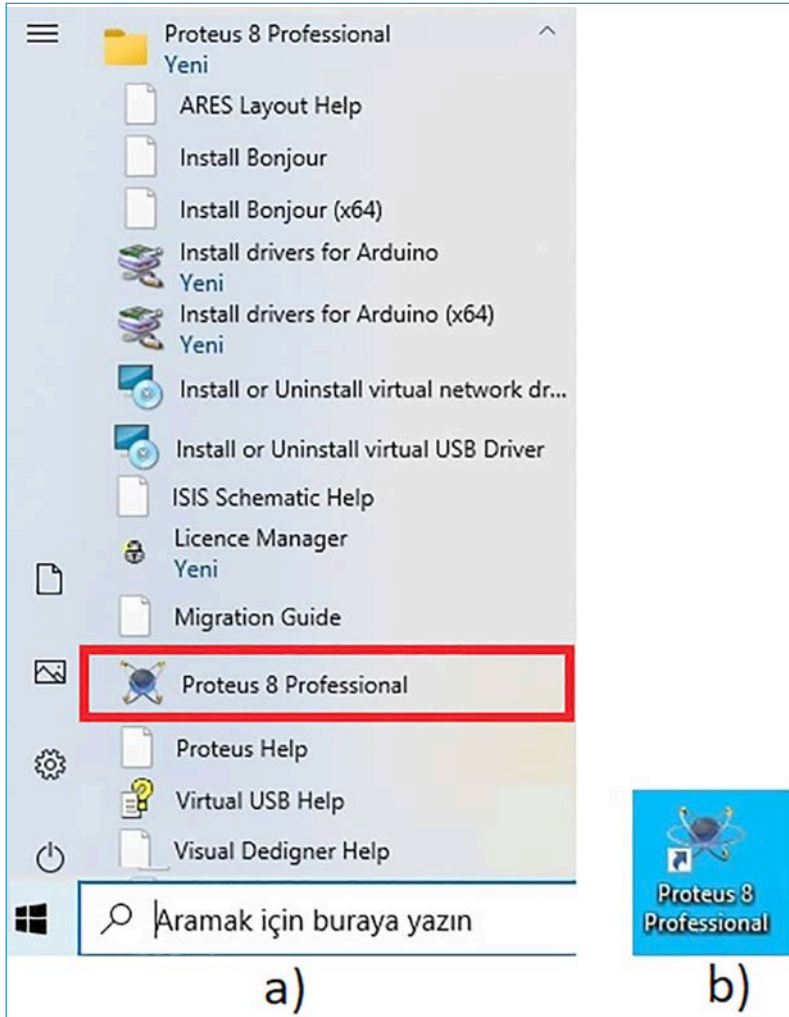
Proteus 8 Professional
Yeni

ARES Layout Help

Install Bonjour

Install Bonjour (x64)

Install drivers for Arduino
Yeni

Install drivers for Arduino (x64)
Yeni

Install or Uninstall virtual network dr...

Install or Uninstall virtual USB Driver

ISIS Schematic Help

Licence Manager
Yeni

Migration Guide

Proteus 8 Professional

Proteus Help

Virtual USB Help

Visual Dedigner Help

Aramak için buraya yazın

a)

Proteus 8 Professional

b)